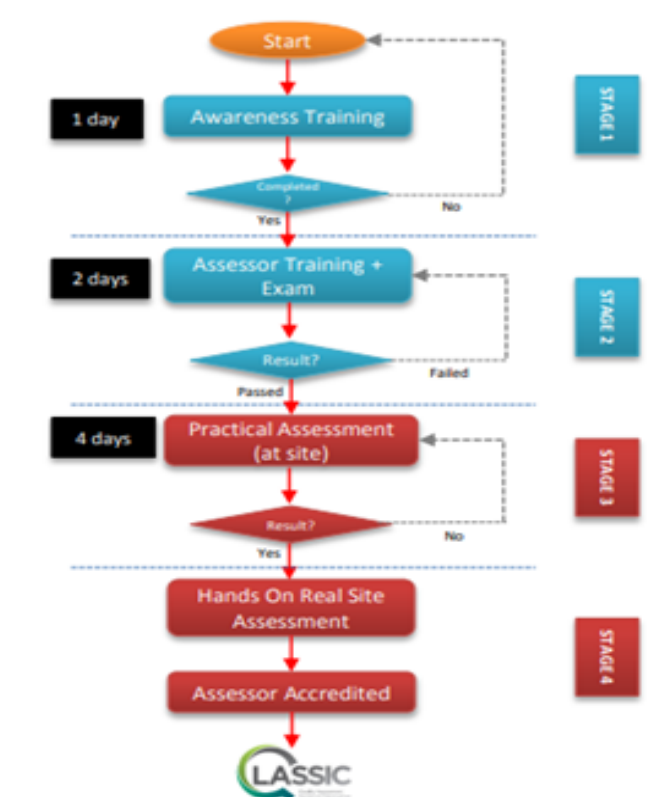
Start

1 day

Awareness Training

STAGE 1

Completed ?

Yes

No

2 days

Assessor Training + Exam

STAGE 2

Result?

Passed

Failed

4 days

Practical Assessment (at site)

STAGE 3

Result?

Yes

No

Hands On Real Site Assessment

STAGE 4

Assessor Accredited

CLASSIC